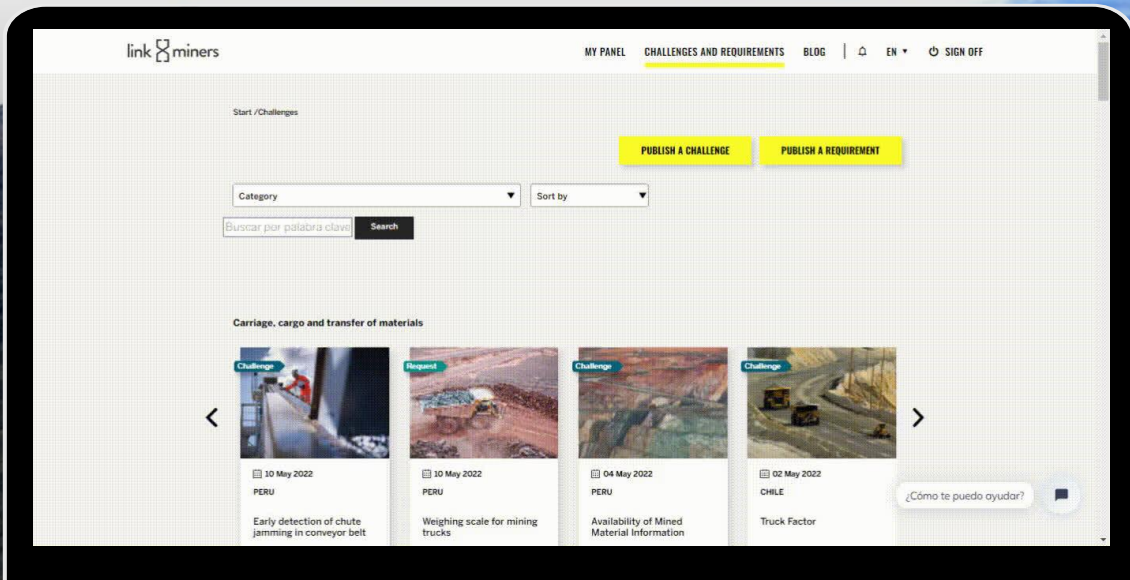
link miners

MY PANEL CHALLENGES AND REQUIREMENTS BLOG EN ▾ SIGN OFF

Start /Challenges

PUBLISH A CHALLENGE PUBLISH A REQUIREMENT

Category ▼ Sort by ▼

Buscar por palabra clave Search

Carriage, cargo and transfer of materials

Challenge
10 May 2022
PERU
Early detection of chute jamming in conveyor belt

Request
10 May 2022
PERU
Weighing scale for mining trucks

Challenge
04 May 2022
PERU
Availability of Mined Material Information

Challenge
02 May 2022
CHILE
Truck Factor

¿Cómo te puedo ayudar?